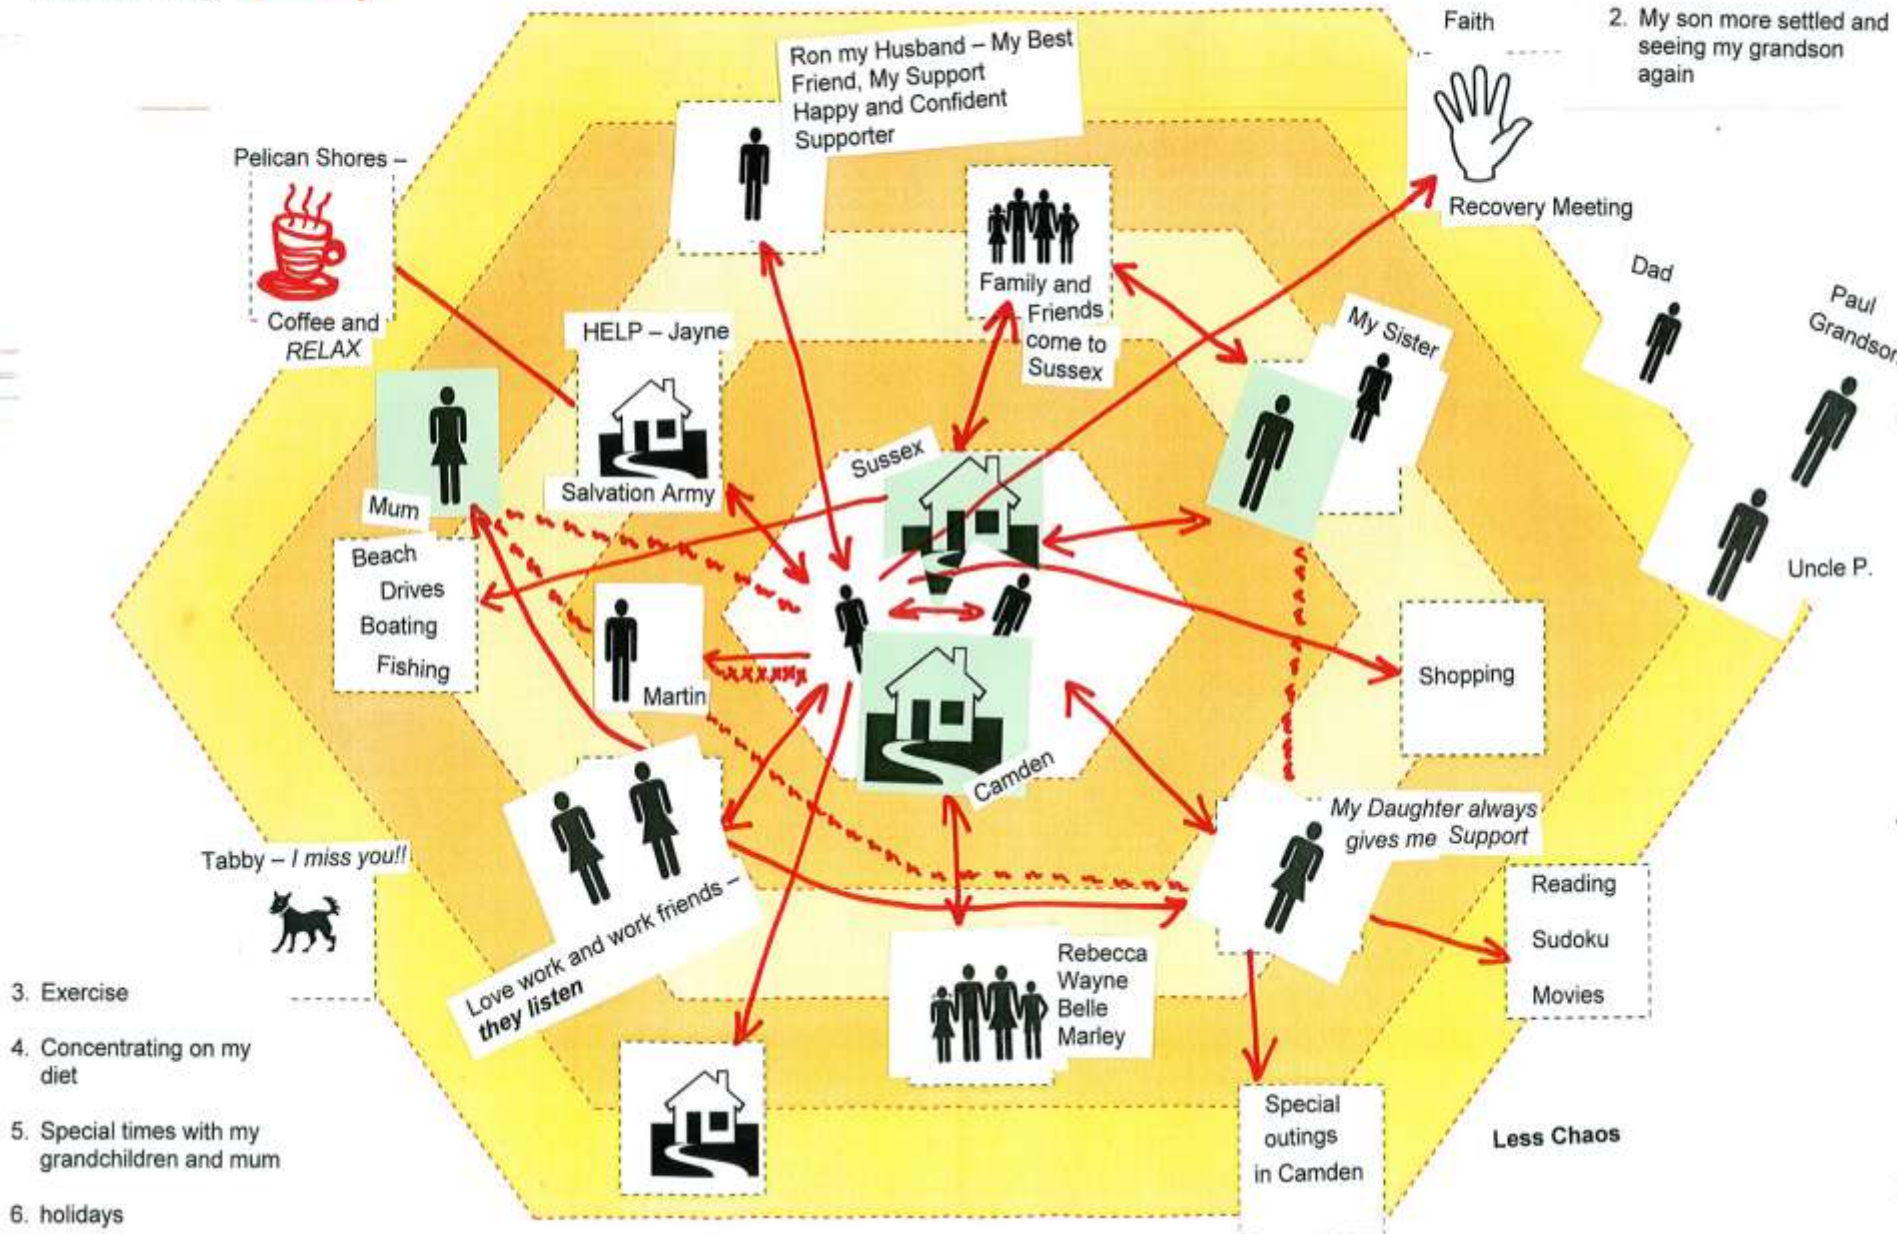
Faith

2. My son more settled and seeing my grandson again

Ron my Husband – My Best Friend, My Support Happy and Confident Supporter

Pelican Shores – Coffee and RELAX

Family and Friends come to Sussex

Recovery Meeting

Dad

Paul Grandson

My Sister

HELP – Jayne

Salvation Army

Mum

Sussex

Uncle P.

Beach Drives Boating Fishing

Martin

Shopping

Camden

My Daughter always gives me Support

Tabby – I miss you!!

Love work and work friends – they listen

Reading

Sudoku

Movies

Rebecca Wayne Belle Marley

3. Exercise

4. Concentrating on my diet

5. Special times with my grandchildren and mum

6. holidays

Special outings in Camden

Less Chaos